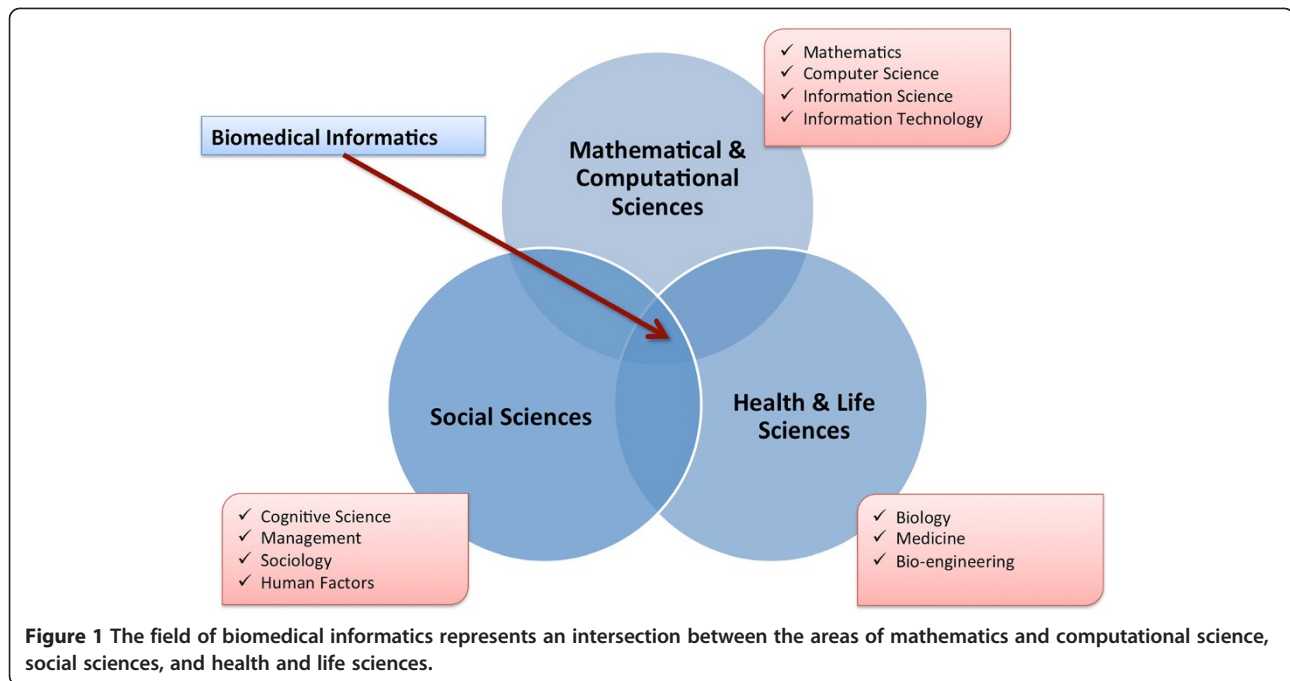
✓ Mathematics
✓ Computer Science
✓ Information Science
✓ Information Technology

Biomedical Informatics

Mathematical & Computational Sciences

Social Sciences

Health & Life Sciences

✓ Cognitive Science
✓ Management
✓ Sociology
✓ Human Factors

✓ Biology
✓ Medicine
✓ Bio-engineering

**Figure 1** The field of biomedical informatics represents an intersection between the areas of mathematics and computational science, social sciences, and health and life sciences.